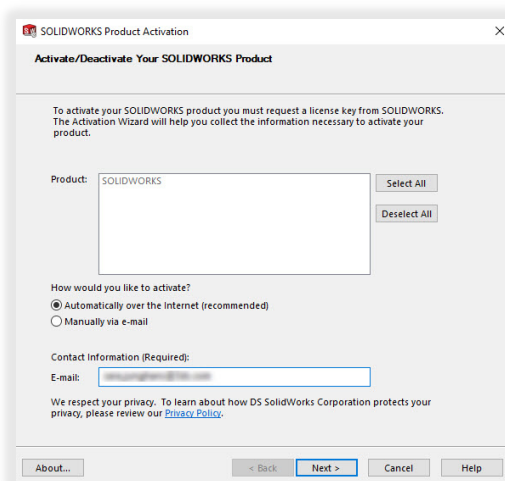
SOLIDWORKS Product Activation

Activate/Deactivate Your SOLIDWORKS Product

To activate your SOLIDWORKS product you must request a license key from SOLIDWORKS. The Activation Wizard will help you collect the information necessary to activate your product.

Product:

SOLIDWORKS

Select All

Deselect All

How would you like to activate?

Automatically over the Internet (recommended)

Manually via e-mail

Contact Information (Required):

E-mail: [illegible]

We respect your privacy. To learn about how DS SolidWorks Corporation protects your privacy, please review our Privacy Policy.

About...

< Back

Next >

Cancel

Help